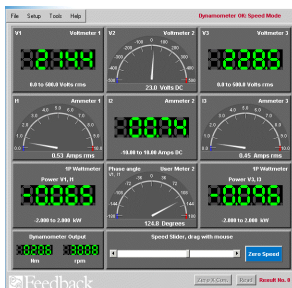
File Setup Tools Help

Dynamometer OK: Speed Mode

V1 Voltmeter 1
214.4
0.0 to 500.0 Volts rms

V2 Voltmeter 2
23.0 Volts DC

V3 Voltmeter 3
228.5
0.0 to 500.0 Volts rms

I1 Ammeter 1
0.53 Amps rms

I2 Ammeter 2
00.24
-10.00 to 10.00 Amps DC

I3 Ammeter 3
0.45 Amps rms

1P Wattmeter
Power V1, I1
-2.000 to 2.000 kW

Phase angle User Meter 2
V1, I1
124.0 Degrees

1P Wattmeter
Power V3, I3
-2.000 to 2.000 kW

Dynamometer Output
Nm rpm

Speed Slider, drag with mouse

Zero Speed

Feedback

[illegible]

Result No. 0